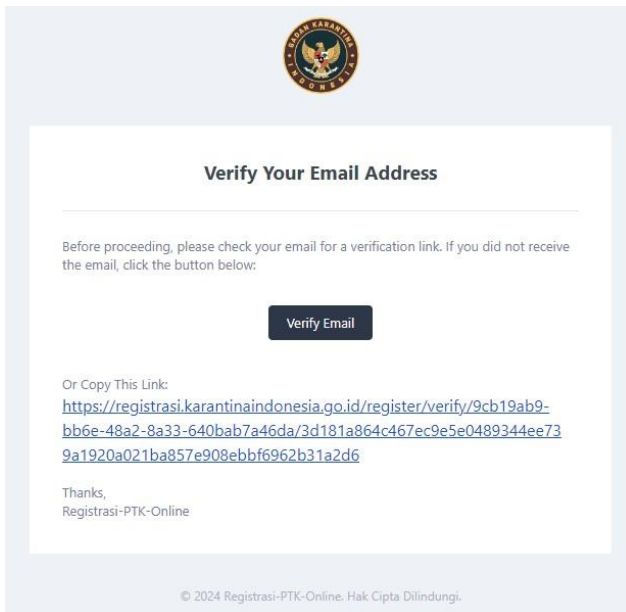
BADAN KARANTINA INDONESIA

Verify Your Email Address

Before proceeding, please check your email for a verification link. If you did not receive the email, click the button below:

Verify Email

Or Copy This Link:
https://registrasi.karantinaindonesia.go.id/register/verify/9cb19ab9-bb6e-48a2-8a33-640bab7a46da/3d181a864c467ec9e5e0489344ee739a1920a021ba857e908ebbf6962b31a2d6

Thanks,
Registrasi-PTK-Online

© 2024 Registrasi-PTK-Online. Hak Cipta Dilindungi.